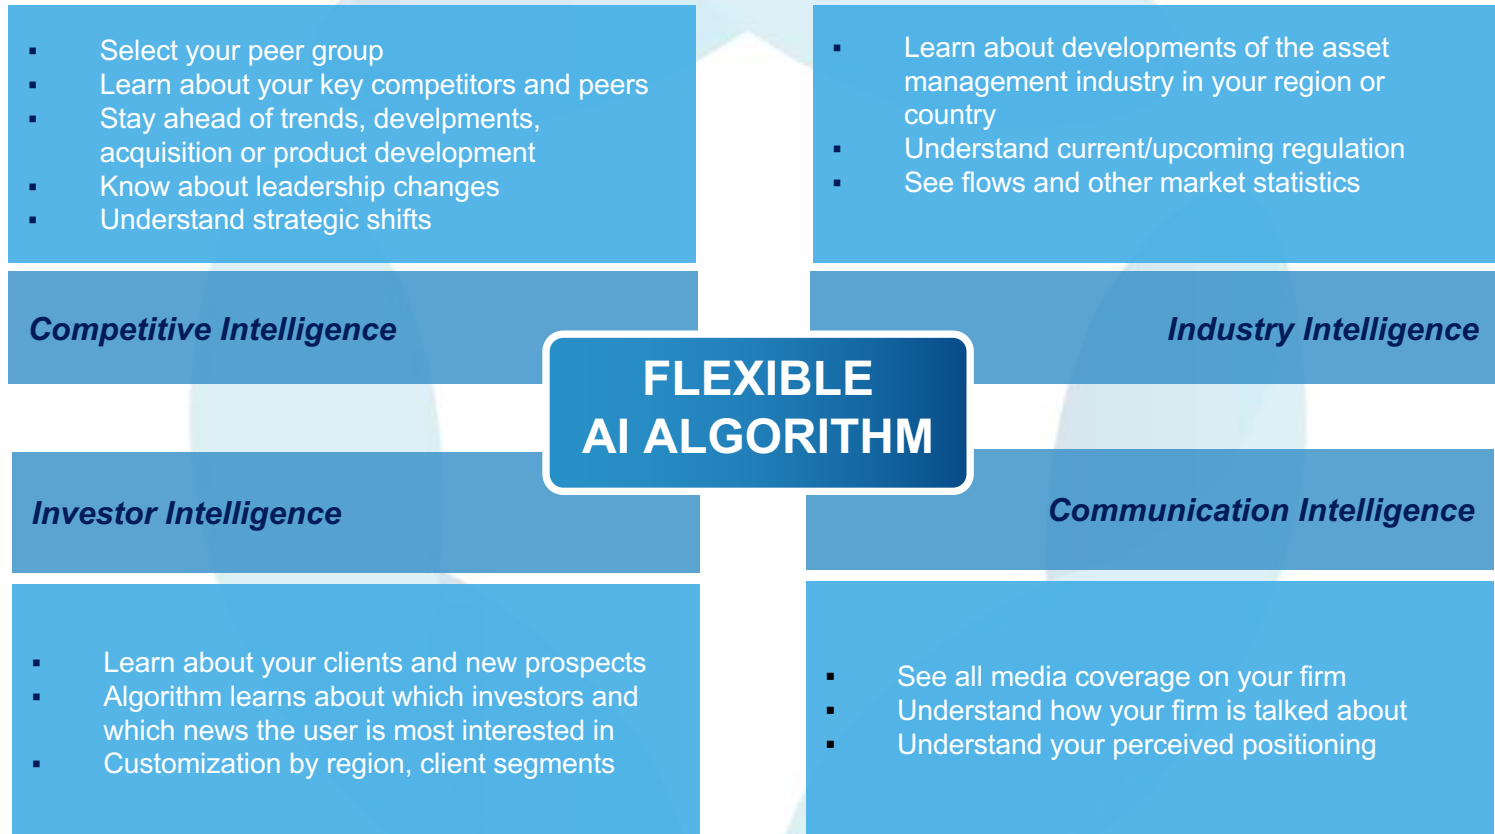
- Select your peer group
- Learn about your key competitors and peers
- Stay ahead of trends, develpments, acquisition or product development
- Know about leadership changes
- Understand strategic shifts

Competitive Intelligence

- Learn about developments of the asset management industry in your region or country
- Understand current/upcoming regulation
- See flows and other market statistics

Industry Intelligence

FLEXIBLE
AI ALGORITHM

Investor Intelligence

- Learn about your clients and new prospects
- Algorithm learns about which investors and which news the user is most interested in
- Customization by region, client segments

Communication Intelligence

- See all media coverage on your firm
- Understand how your firm is talked about
- Understand your perceived positioning